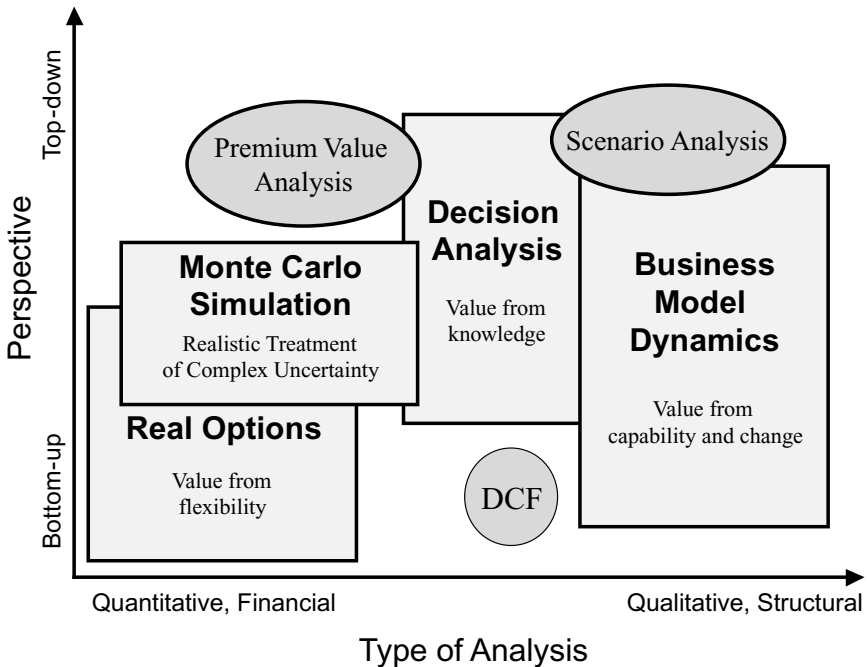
Top-down

Perspective

Bottom-up

Premium Value Analysis

Decision Analysis

Value from knowledge

Scenario Analysis

Monte Carlo Simulation

Realistic Treatment of Complex Uncertainty

Business Model Dynamics

Value from capability and change

Real Options

Value from flexibility

DCF

Quantitative, Financial

Qualitative, Structural

Type of Analysis